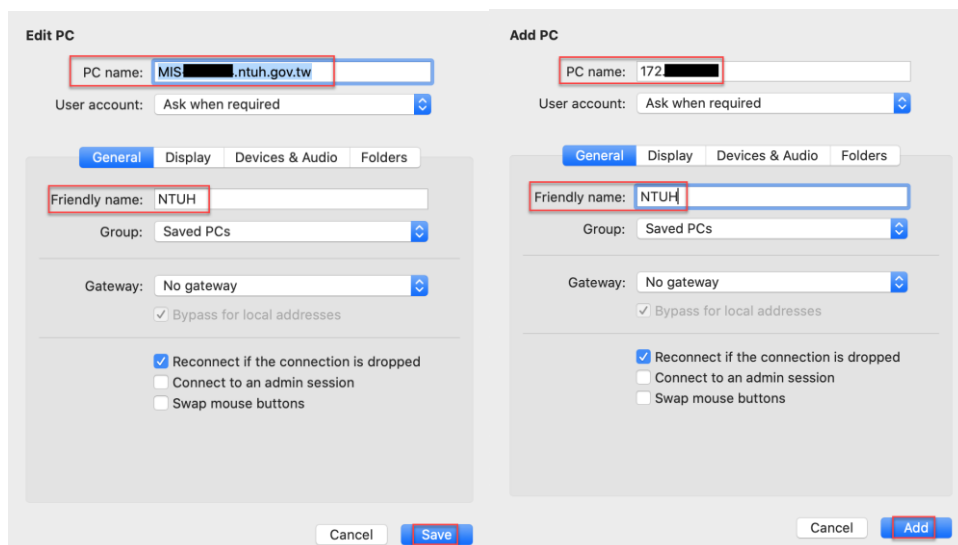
Edit PC

PC name: MIS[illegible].ntuh.gov.tw
User account: Ask when required

General | Display | Devices & Audio | Folders

Friendly name: NTUH
Group: Saved PCs

Gateway: No gateway
Bypass for local addresses

Reconnect if the connection is dropped
Connect to an admin session
Swap mouse buttons

Cancel | Save

Add PC

PC name: 172.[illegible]
User account: Ask when required

General | Display | Devices & Audio | Folders

Friendly name: NTUH
Group: Saved PCs

Gateway: No gateway
Bypass for local addresses

Reconnect if the connection is dropped
Connect to an admin session
Swap mouse buttons

Cancel | Add